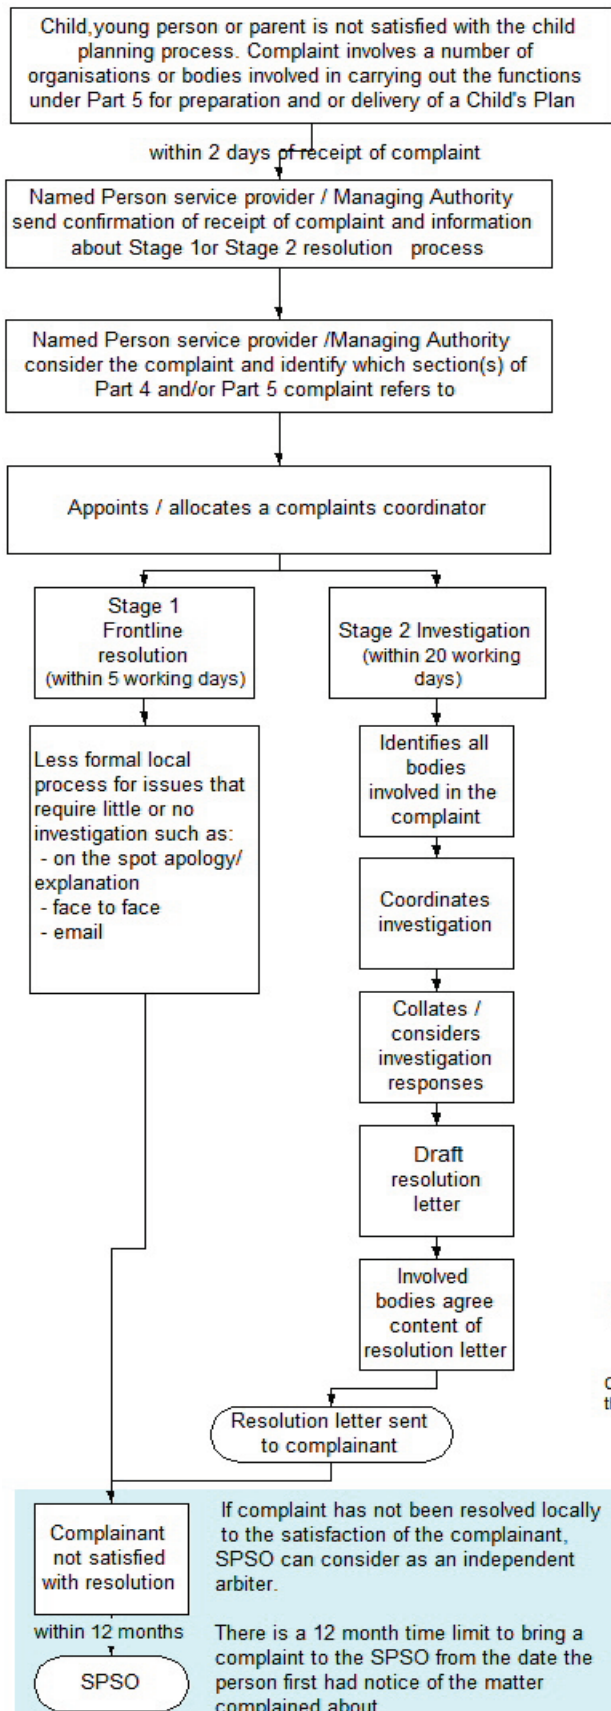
Child,young person or parent is not satisfied with the child planning process. Complaint involves a number of organisations or bodies involved in carrying out the functions under Part 5 for preparation and or delivery of a Child's Plan

within 2 days of receipt of complaint

Named Person service provider / Managing Authority send confirmation of receipt of complaint and information about Stage 1or Stage 2 resolution process

Named Person service provider /Managing Authority consider the complaint and identify which section(s) of Part 4 and/or Part 5 complaint refers to

Appoints / allocates a complaints coordinator

Stage 1 Frontline resolution (within 5 working days)

Less formal local process for issues that require little or no investigation such as:
- on the spot apology/ explanation
- face to face
- email

Stage 2 Investigation (within 20 working days)

Identifies all bodies involved in the complaint

Coordinates investigation

Collates / considers investigation responses

Draft resolution letter

Involved bodies agree content of resolution letter

Resolution letter sent to complainant

Complainant not satisfied with resolution

within 12 months

SPSO

If complaint has not been resolved locally to the satisfaction of the complainant, SPSO can consider as an independent arbiter.

There is a 12 month time limit to bring a complaint to the SPSO from the date the person first had notice of the matter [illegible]